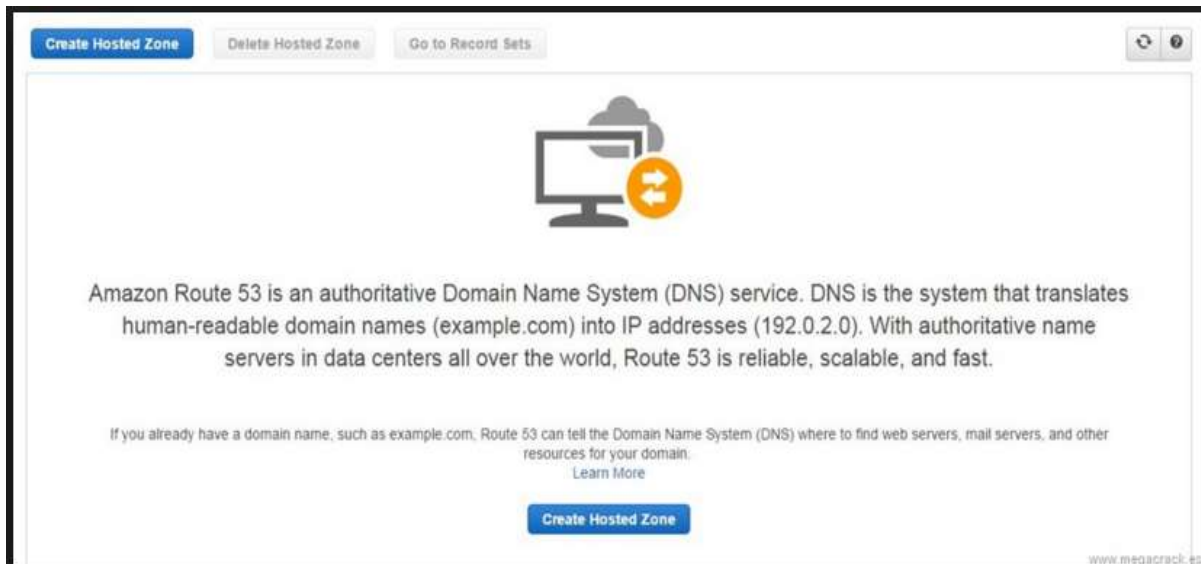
Create Hosted Zone Delete Hosted Zone Go to Record Sets

Amazon Route 53 is an authoritative Domain Name System (DNS) service. DNS is the system that translates human-readable domain names (example.com) into IP addresses (192.0.2.0). With authoritative name servers in data centers all over the world, Route 53 is reliable, scalable, and fast.

If you already have a domain name, such as example.com, Route 53 can tell the Domain Name System (DNS) where to find web servers, mail servers, and other resources for your domain.
Learn More

Create Hosted Zone

www.megacrack.es